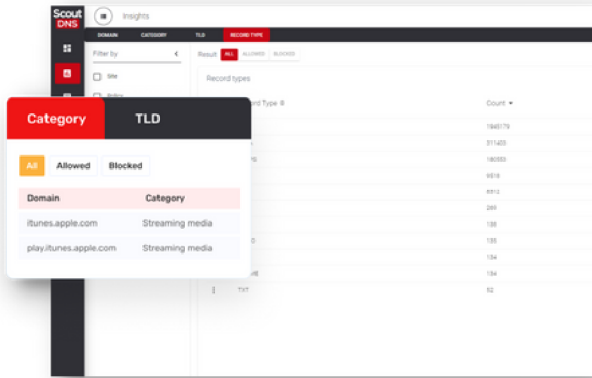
Scout DNS

Insights

DOMAIN CATEGORY TLD RECORD TYPE

Filter by

Site

Policy

Result ALL ALLOWED BLOCKED

Record types

Record Type

Count

1845179

311423

180553

9518

6813

249

135

135

104

104

TXT

52

Category TLD

All Allowed Blocked

| Domain | Category |
|---|---|
| itunes.apple.com | Streaming media |
| play.itunes.apple.com | Streaming media |